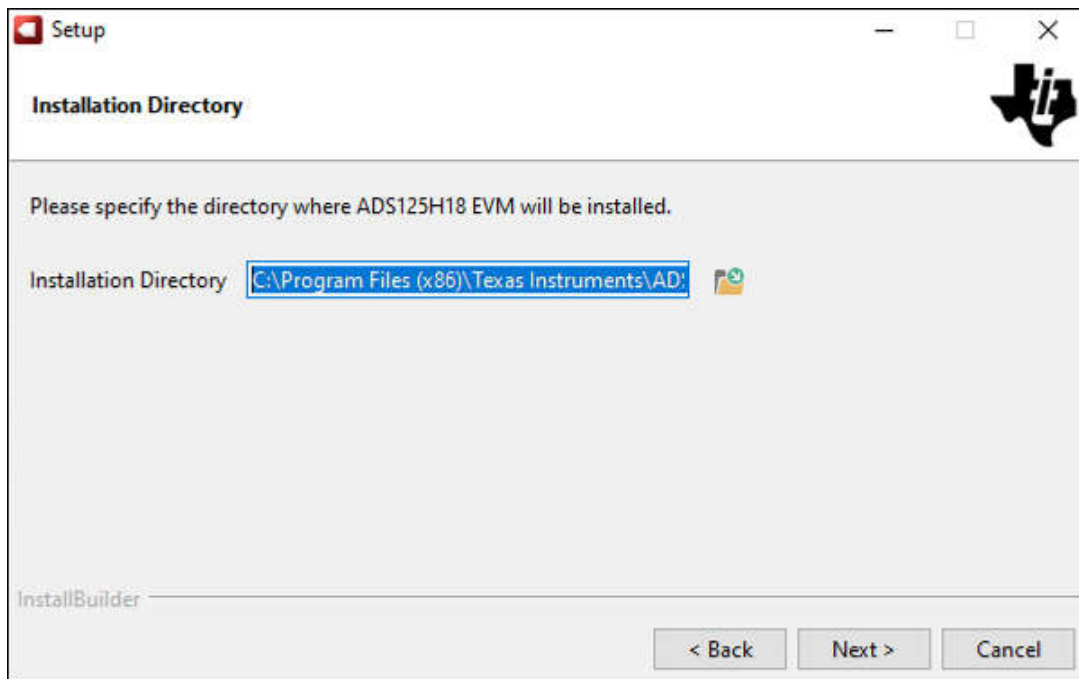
Setup

Installation Directory

Please specify the directory where ADS125H18 EVM will be installed.

Installation Directory C:\Program Files (x86)\Texas Instruments\AD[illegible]

InstallBuilder

< Back Next > Cancel